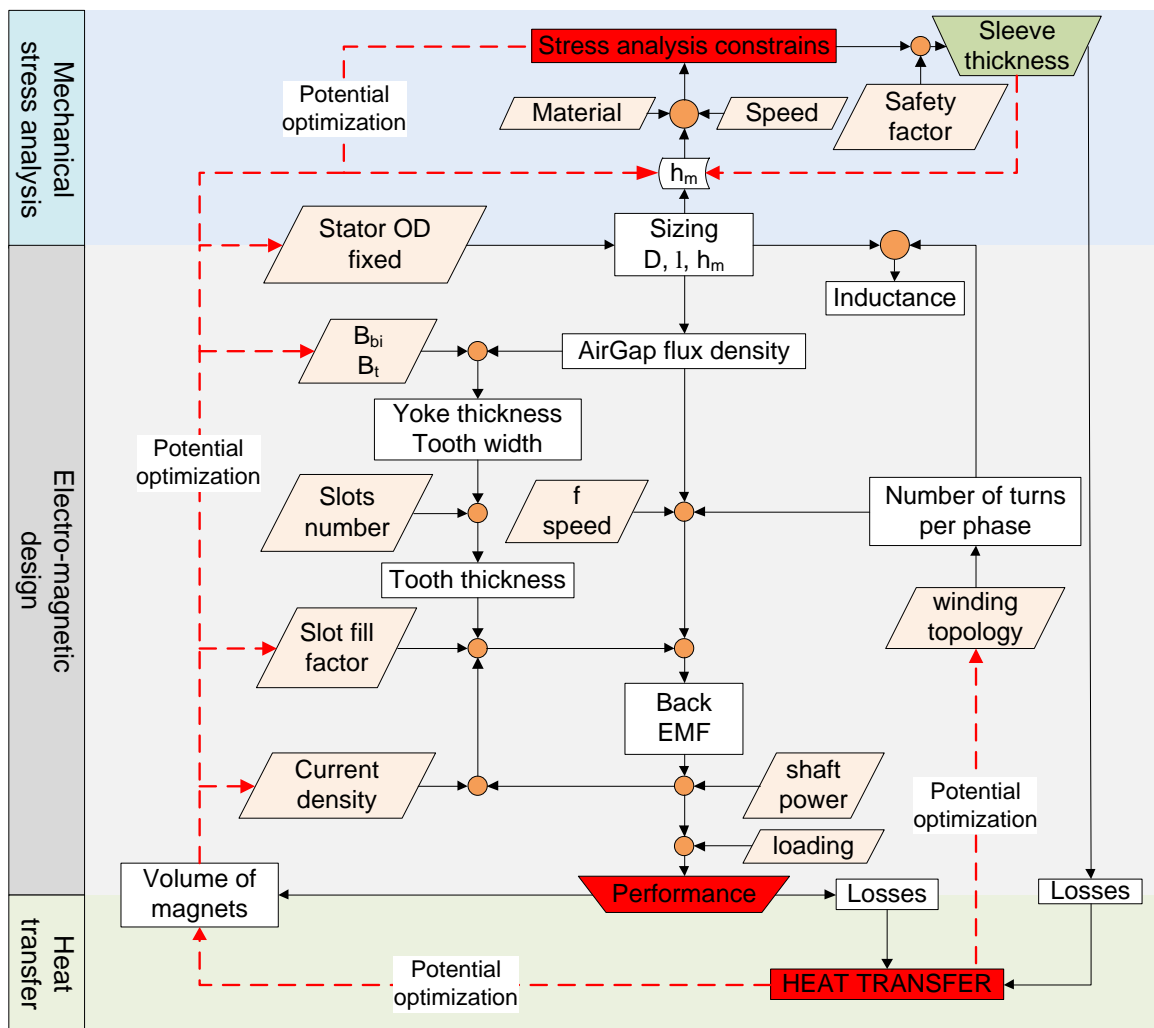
Mechanical stress analysis

Stress analysis constrains

Sleeve thickness

Potential optimization

Material

Speed

Safety factor

$h_m$

Electro-magnetic design

Stator OD fixed

Sizing D, l, $h_m$

Inductance

$B_{bi}$ $B_t$

AirGap flux density

Yoke thickness Tooth width

Potential optimization

Slots number

f speed

Number of turns per phase

Tooth thickness

winding topology

Slot fill factor

Back EMF

Current density

shaft power

Potential optimization

loading

Volume of magnets

Performance

Losses

Losses

Heat transfer

Potential optimization

HEAT TRANSFER